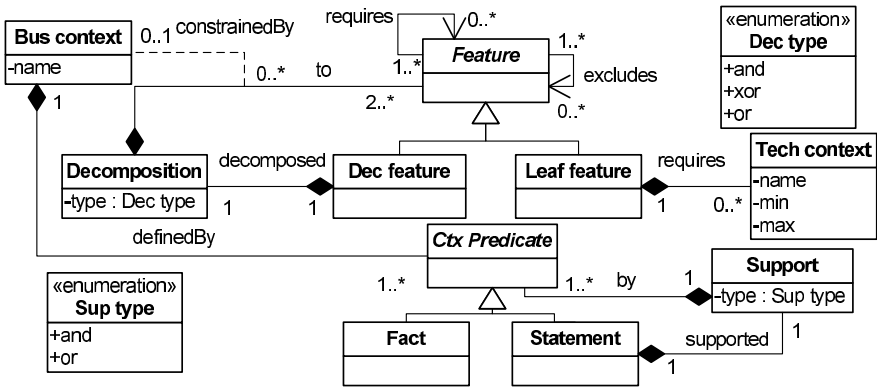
Bus context
-name
0..1 constrainedBy
0..* to
1
requires
0..*
Feature
1..*
1..*
excludes
0..*
2..*
«enumeration»
Dec type
+and
+xor
+or
Decomposition
-type : Dec type
decomposed
1
1
Dec feature
Leaf feature
requires
1
0..*
Tech context
-name
-min
-max
definedBy
Ctx Predicate
1..*
1..*
by
1
Support
-type : Sup type
«enumeration»
Sup type
+and
+or
Fact
Statement
supported
1
1